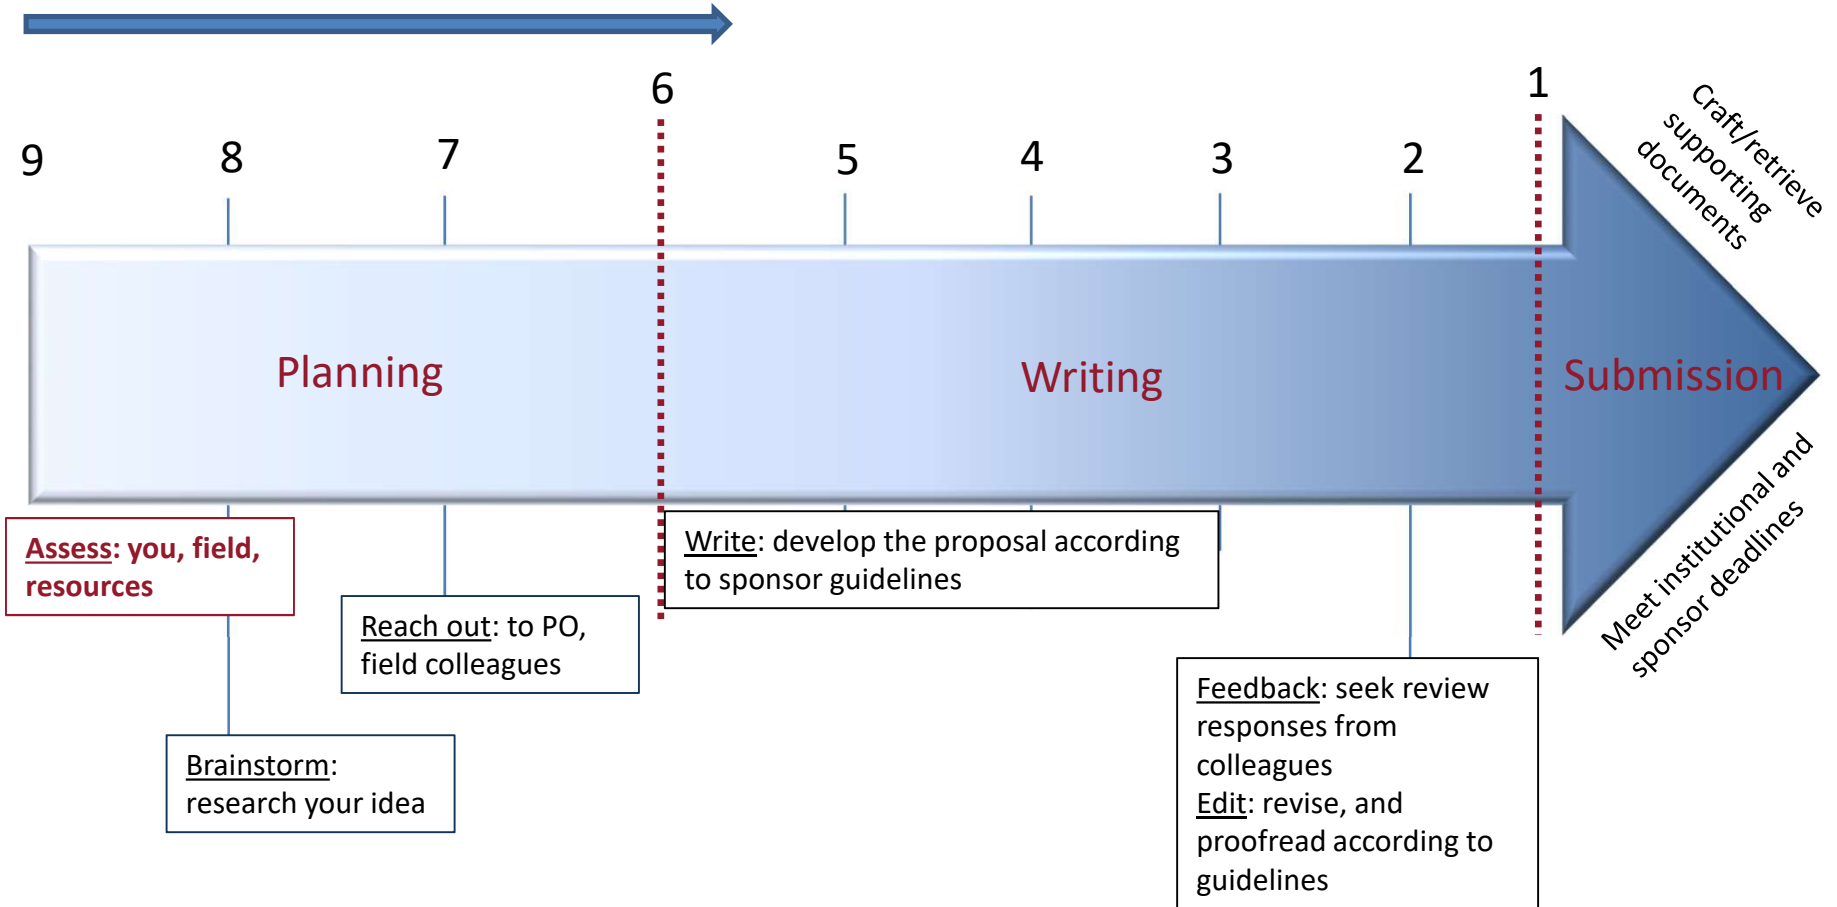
9 8 7 6 5 4 3 2 1

Craft/retrieve supporting documents

Planning

Writing

Submission

Meet institutional and sponsor deadlines

Assess: you, field, resources

Reach out: to PO, field colleagues

Brainstorm: research your idea

Write: develop the proposal according to sponsor guidelines

Feedback: seek review responses from colleagues
Edit: revise, and proofread according to guidelines